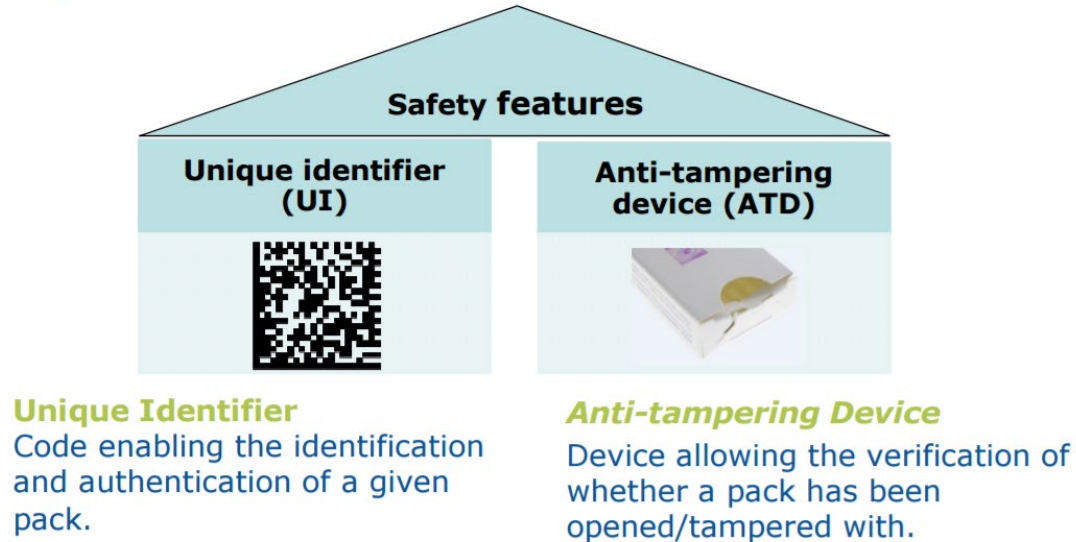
Safety features

Unique identifier (UI)

Anti-tampering device (ATD)

Unique Identifier
Code enabling the identification and authentication of a given pack.

Anti-tampering Device
Device allowing the verification of whether a pack has been opened/tampered with.